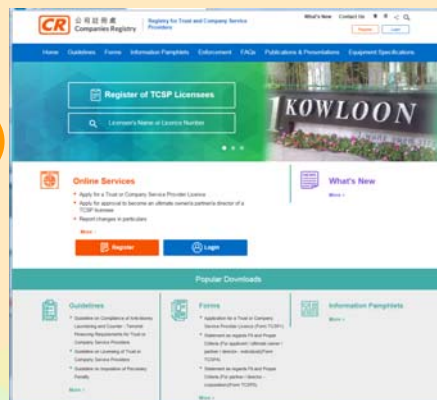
CR 公司註冊處 Companies Registry | Registry for Trust and Company Service Providers

What's New Contact Us

Register Login

Home Guidelines Forms Information Pamphlets Enforcement FAQs Publications & Presentations Equipment Specifications

Register of TCSP Licensees

Licensee's Name or Licence Number

KOWLOON

Online Services

Apply for a Trust or Company Service Provider Licence

Apply for approval to become an ultimate owner/a partner/a director of a TCSP licensee

Report changes in particulars

More

Register

Login

What's New

More

Popular Downloads

Guidelines

Guideline on Compliance of Anti-Money Laundering and Counter-Terrorist Financing Requirements for Trust or Company Service Providers

Guideline on Licensing of Trust or Company Service Providers

Guideline on Imposition of Pecuniary Penalty

More

Forms

Application for a Trust or Company Service Provider Licence (Form TCSP1)

Statement as regards Fit and Proper Criteria (For applicant / ultimate owner / partner / director - individual)(Form TCSP3)

Statement as regards Fit and Proper Criteria (For partner / director - corporation)(Form TCSP5)

More

Information Pamphlets

More